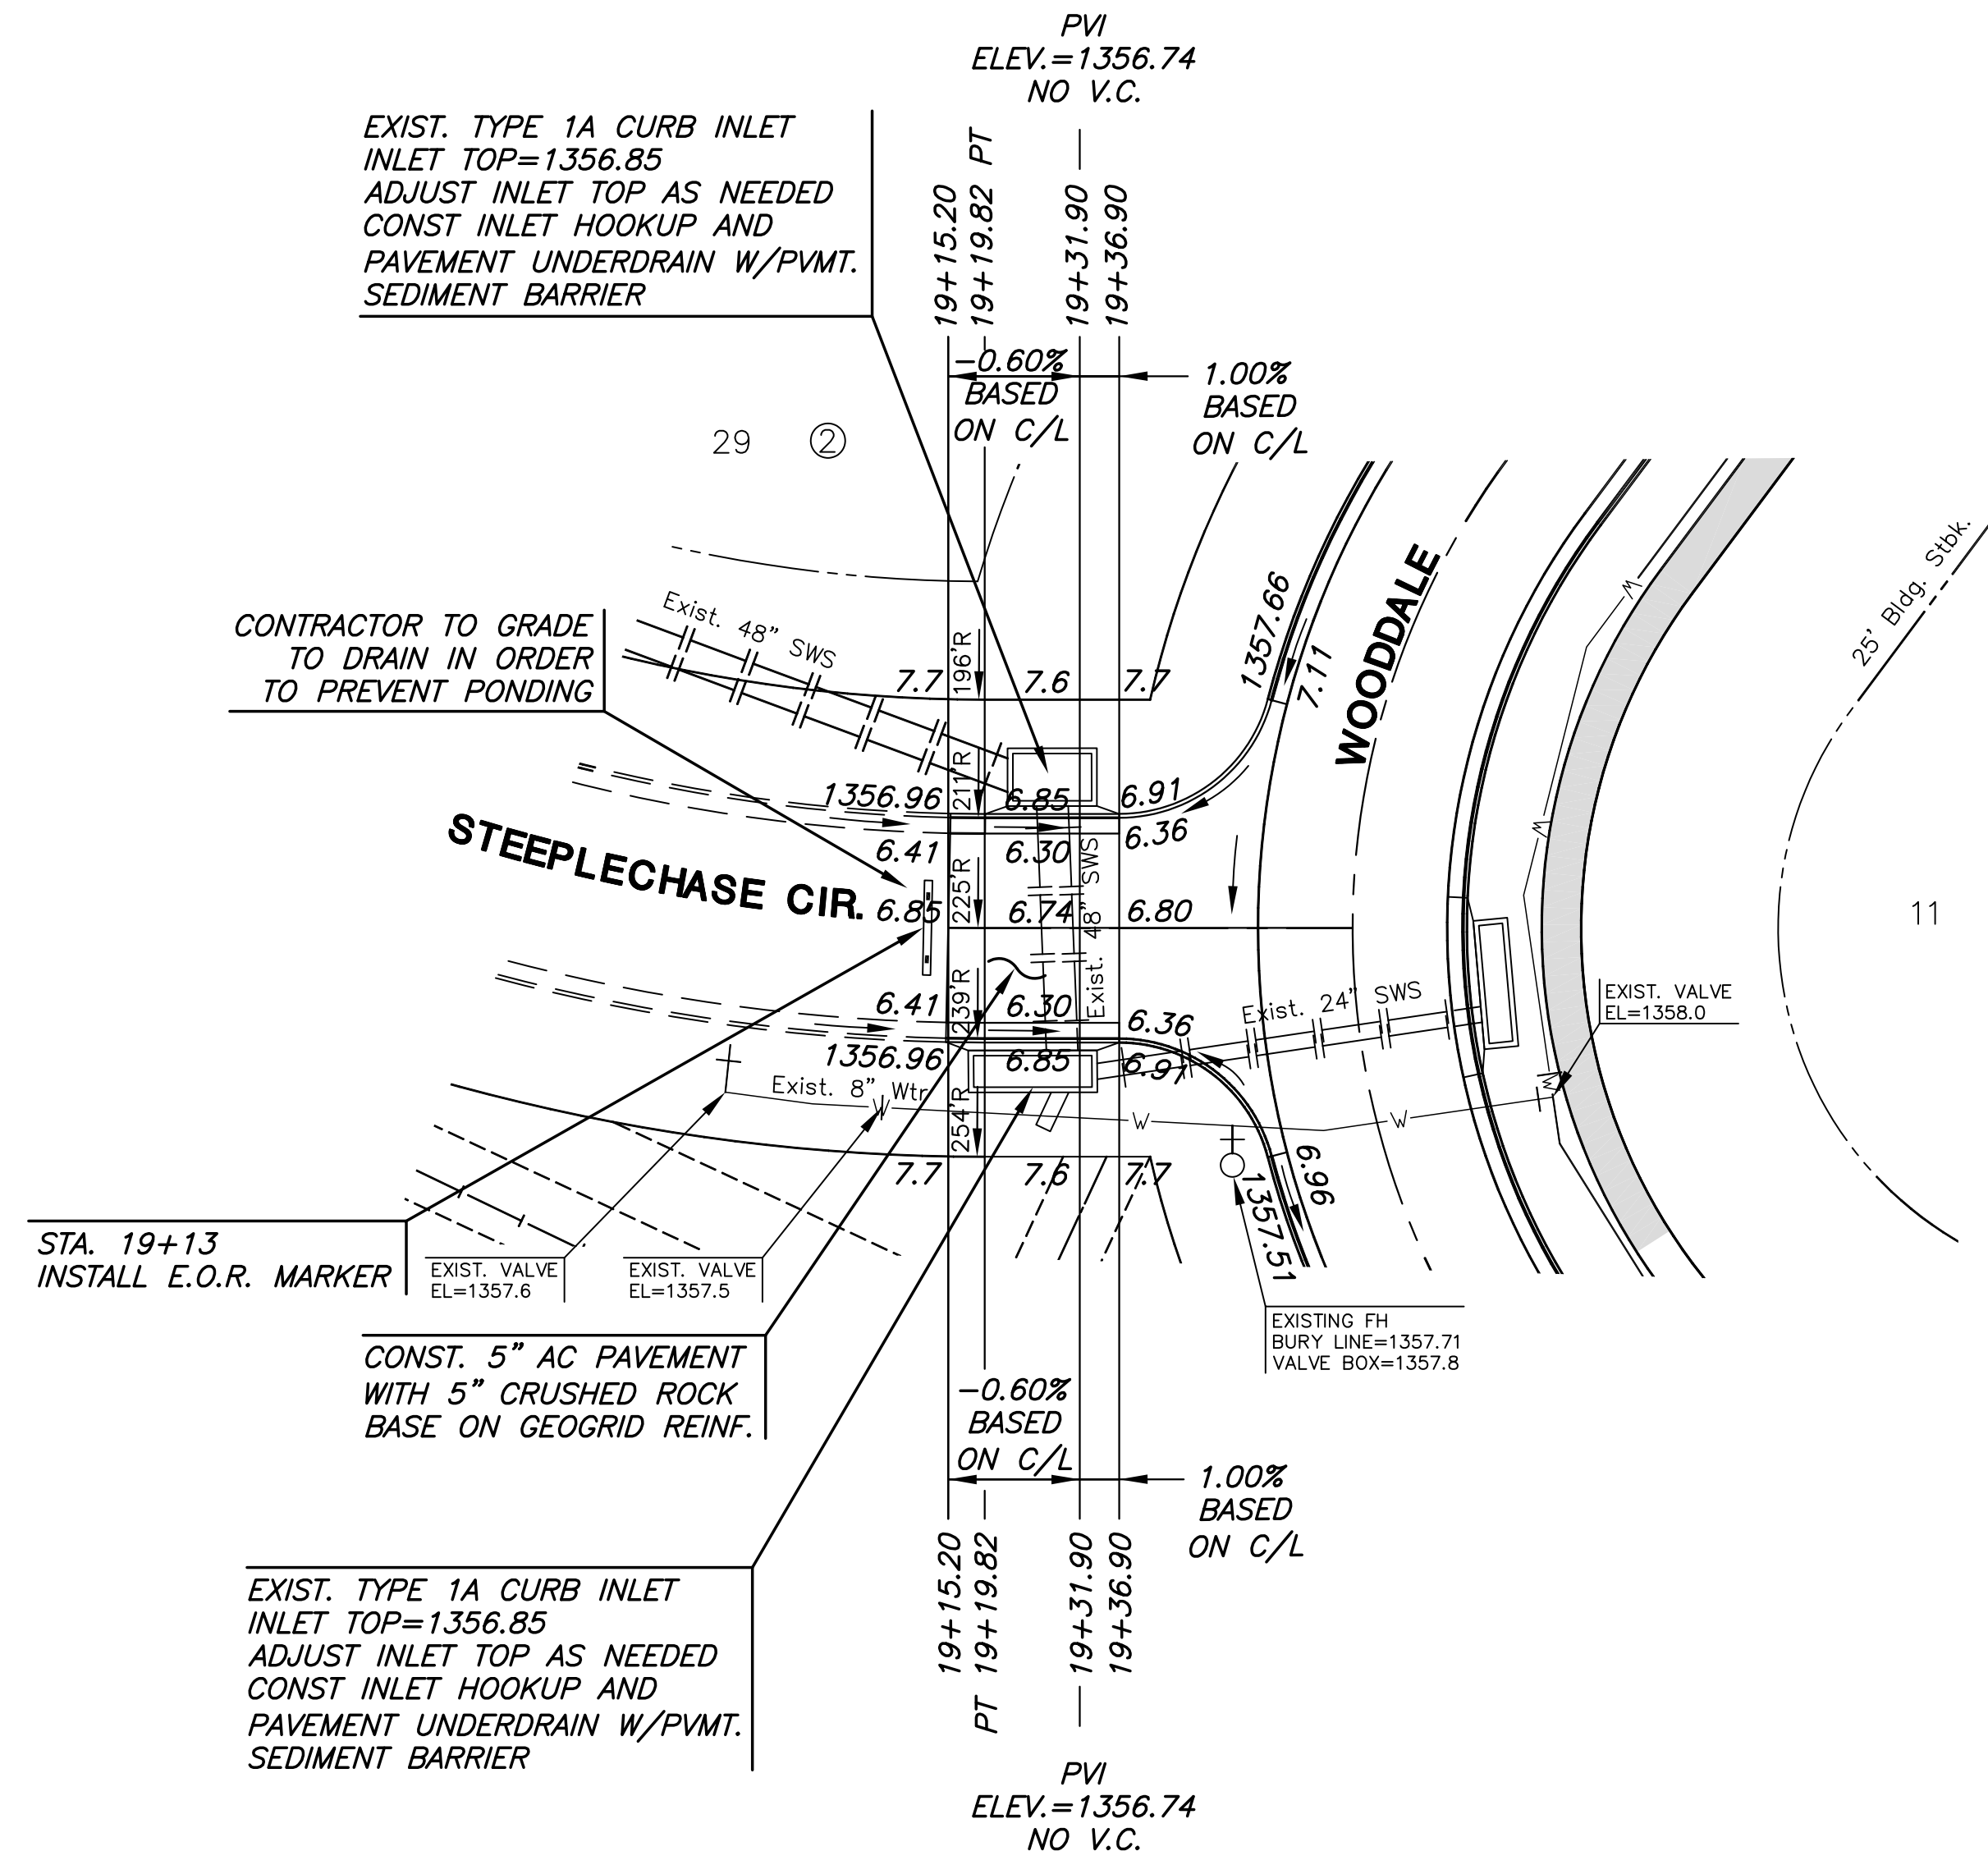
PVI
ELEV.=1356.74
NO V.C.

EXIST. TYPE 1A CURB INLET
INLET TOP=1356.85
ADJUST INLET TOP AS NEEDED
CONST INLET HOOKUP AND
PAVEMENT UNDERDRAIN W/PVMT.
SEDIMENT BARRIER

19+15.20
19+19.82 PT
19+31.90
19+36.90

−0.60%
BASED
ON C/L

1.00%
BASED
ON C/L

29 ②

CONTRACTOR TO GRADE
TO DRAIN IN ORDER
TO PREVENT PONDING

Exist. 48" SWS

7.7 196'R 7.6 7.7

1357.66
7.11

WOODDALE

25' Bldg. Stbk.

1356.96 211'R 6.85 6.91
6.36

STEEPLECHASE CIR.

6.41 6.30 SWS
6.85 225'R 6.74 6.80
Exist. 48"

11

6.41 239'R 6.30 6.36
Exist. 24" SWS
EXIST. VALVE
EL=1358.0

1356.96 6.85 6.97
Exist. 8" Wtr
W W W
254'R
7.7 7.6 7.7
6.96
1357.51

STA. 19+13
INSTALL E.O.R. MARKER

EXIST. VALVE
EL=1357.6

EXIST. VALVE
EL=1357.5

EXISTING FH
BURY LINE=1357.71
VALVE BOX=1357.8

CONST. 5" AC PAVEMENT
WITH 5" CRUSHED ROCK
BASE ON GEOGRID REINF.

−0.60%
BASED
ON C/L

1.00%
BASED
ON C/L

EXIST. TYPE 1A CURB INLET
INLET TOP=1356.85
ADJUST INLET TOP AS NEEDED
CONST INLET HOOKUP AND
PAVEMENT UNDERDRAIN W/PVMT.
SEDIMENT BARRIER

19+15.20
PT 19+19.82
19+31.90
19+36.90

PVI
ELEV.=1356.74
NO V.C.